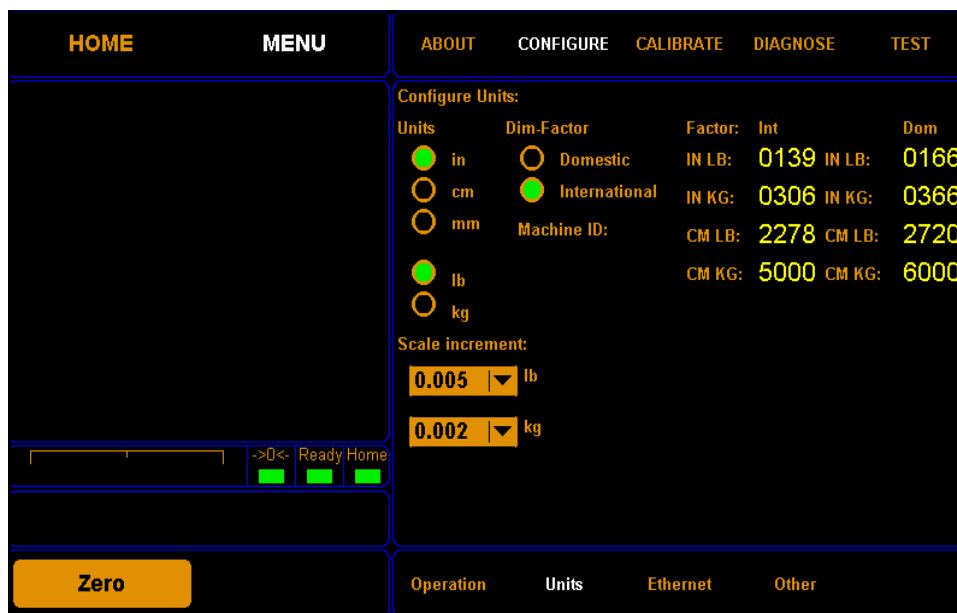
HOME MENU

ABOUT CONFIGURE CALIBRATE DIAGNOSE TEST

Configure Units:

Units
in
cm
mm
lb
kg

Dim-Factor
Domestic
International
Machine ID:

| Factor: | Int | | Dom |
|---|---|---|---|
| IN LB: | 0139 | IN LB: | 0166 |
| IN KG: | 0306 | IN KG: | 0366 |
| CM LB: | 2278 | CM LB: | 2720 |
| CM KG: | 5000 | CM KG: | 6000 |

Scale increment:
0.005 lb
0.002 kg

->0<- Ready Home

Zero

Operation Units Ethernet Other